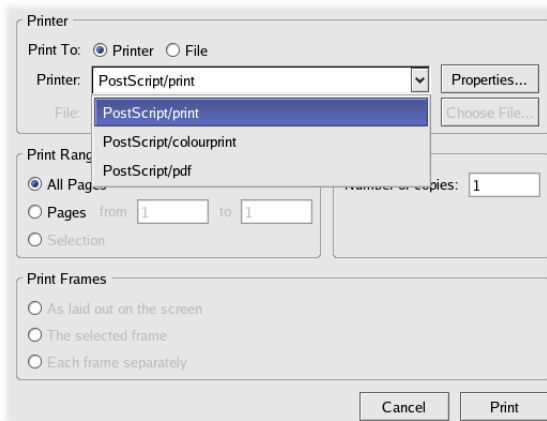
Printer

Print To: Printer File

Printer: PostScript/print

Properties...

File:

Choose File...

PostScript/print

PostScript/colourprint

PostScript/pdf

Print Rang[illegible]

All Pag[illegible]

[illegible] copies: 1

Pages from 1 to 1

Selection

Print Frames

As laid out on the screen

The selected frame

Each frame separately

Cancel

Print